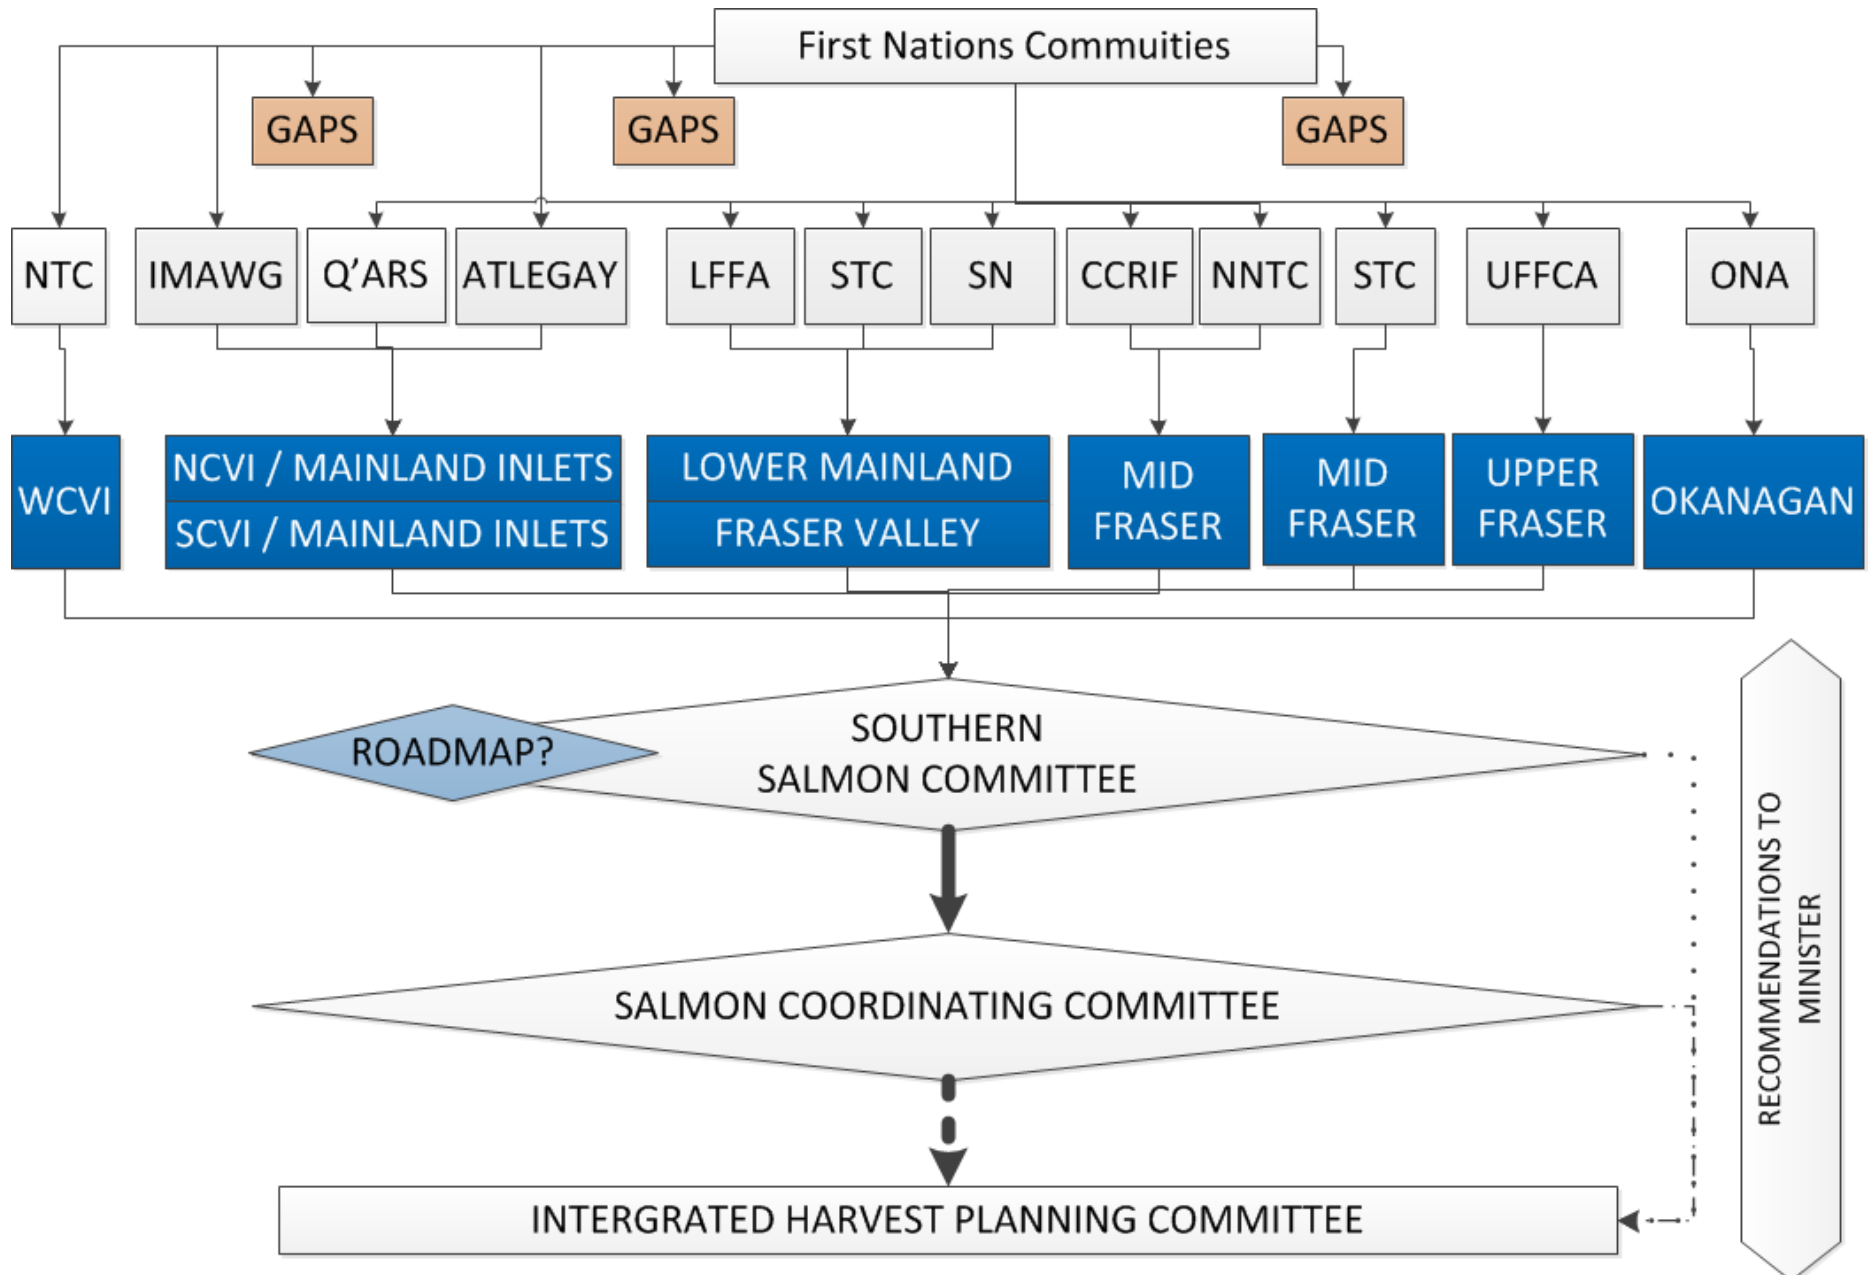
First Nations Commuities

GAPS

GAPS

GAPS

NTC

IMAWG

Q'ARS

ATLEGAY

LFFA

STC

SN

CCRIF

NNTC

STC

UFFCA

ONA

WCVI

NCVI / MAINLAND INLETS

SCVI / MAINLAND INLETS

LOWER MAINLAND

FRASER VALLEY

MID FRASER

MID FRASER

UPPER FRASER

OKANAGAN

ROADMAP?

SOUTHERN SALMON COMMITTEE

SALMON COORDINATING COMMITTEE

INTERGRATED HARVEST PLANNING COMMITTEE

RECOMMENDATIONS TO MINISTER